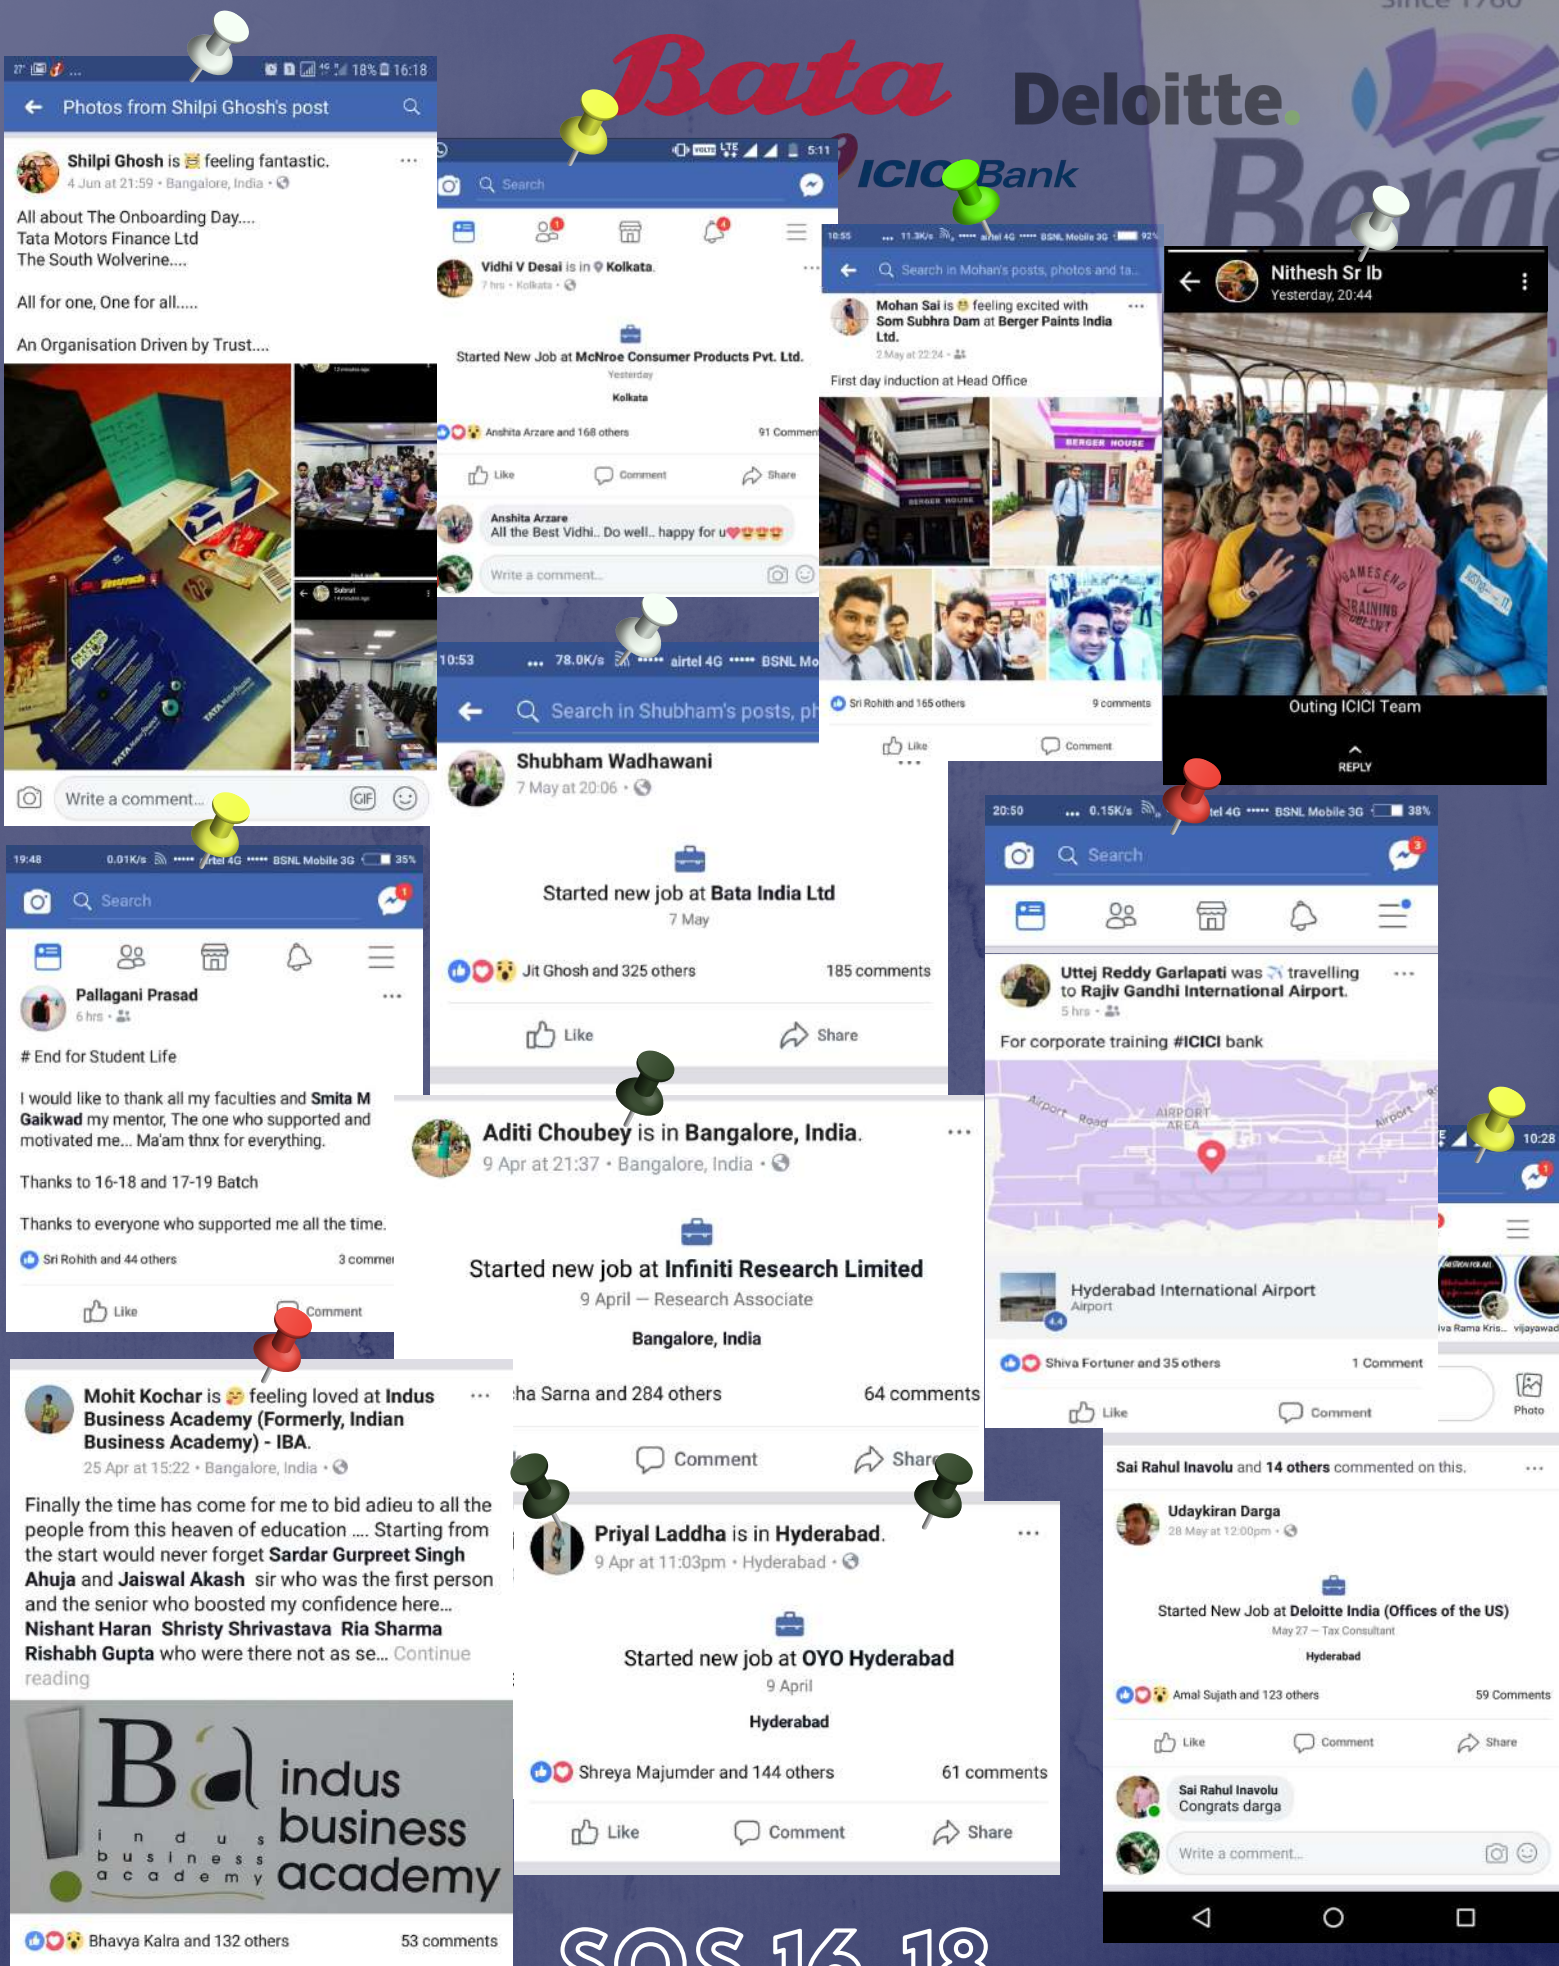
Bata
Deloitte.
ICICI Bank
Berger
Since 1760

27° 18% 16:18
Photos from Shilpi Ghosh's post
Shilpi Ghosh is feeling fantastic.
4 Jun at 21:59 · Bangalore, India
All about The Onboarding Day....
Tata Motors Finance Ltd
The South Wolverine....

All for one, One for all.....

An Organisation Driven by Trust....
Write a comment...

5:11
Search
Vidhi V Desai is in Kolkata.
7 hrs · Kolkata
Started New Job at McNroe Consumer Products Pvt. Ltd.
Yesterday
Kolkata
Anshita Arzare and 168 others
91 Comments
Like Comment Share
Anshita Arzare
All the Best Vidhi.. Do well.. happy for u
Write a comment...

10:55
Search in Mohan's posts, photos and ta...
Mohan Sai is feeling excited with Som Subhra Dam at Berger Paints India Ltd.
2 May at 22:24
First day induction at Head Office
BERGER HOUSE
Sri Rohith and 165 others
9 comments
Like Comment

Nithesh Sr Ib
Yesterday, 20:44
Outing ICICI Team
REPLY

10:53 78.0K/s airtel 4G BSNL Mo
Search in Shubham's posts, ph
Shubham Wadhawani
7 May at 20:06
Started new job at Bata India Ltd
7 May
Jit Ghosh and 325 others
185 comments
Like Share

19:48 0.01K/s airtel 4G BSNL Mobile 3G 35%
Search
Pallagani Prasad
6 hrs
# End for Student Life

I would like to thank all my faculties and Smita M Gaikwad my mentor, The one who supported and motivated me... Ma'am thnx for everything.

Thanks to 16-18 and 17-19 Batch

Thanks to everyone who supported me all the time.
Sri Rohith and 44 others
3 comme
Like Comment

20:50 0.15K/s airtel 4G BSNL Mobile 3G 38%
Search
Uttej Reddy Garlapati was travelling to Rajiv Gandhi International Airport.
5 hrs
For corporate training #ICICI bank
Airport Road
AIRPORT AREA
Hyderabad International Airport
Airport
Shiva Fortuner and 35 others
1 Comment
Like Comment

Aditi Choubey is in Bangalore, India.
9 Apr at 21:37 · Bangalore, India
Started new job at Infiniti Research Limited
9 April — Research Associate
Bangalore, India
ha Sarna and 284 others
64 comments
Comment Shar

10:28
iva Rama Kris... vijayawad
Photo

Mohit Kochar is feeling loved at Indus Business Academy (Formerly, Indian Business Academy) - IBA.
25 Apr at 15:22 · Bangalore, India
Finally the time has come for me to bid adieu to all the people from this heaven of education .... Starting from the start would never forget Sardar Gurpreet Singh Ahuja and Jaiswal Akash sir who was the first person and the senior who boosted my confidence here... Nishant Haran Shristy Shrivastava Ria Sharma Rishabh Gupta who were there not as se... Continue reading
B indus business academy
indus business academy
Bhavya Kalra and 132 others
53 comments

Priyal Laddha is in Hyderabad.
9 Apr at 11:03pm · Hyderabad
Started new job at OYO Hyderabad
9 April
Hyderabad
Shreya Majumder and 144 others
61 comments
Like Comment Share

Sai Rahul Inavolu and 14 others commented on this.
Udaykiran Darga
28 May at 12:00pm
Started New Job at Deloitte India (Offices of the US)
May 27 — Tax Consultant
Hyderabad
Amal Sujath and 123 others
59 Comments
Like Comment Share
Sai Rahul Inavolu
Congrats darga
Write a comment...

SOS 16-18